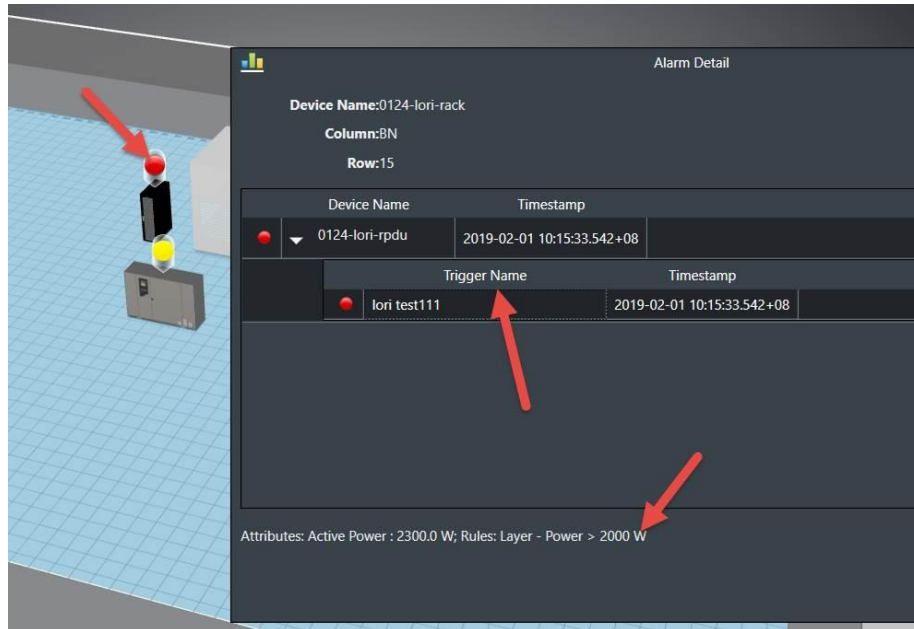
Alarm Detail

Device Name:0124-lori-rack

Column:BN

Row:15

| Device Name | Timestamp |
|---|---|
| 0124-lori-rpdu | 2019-02-01 10:15:33.542+08 |

| Trigger Name | Timestamp |
|---|---|
| lori test111 | 2019-02-01 10:15:33.542+08 |

Attributes: Active Power : 2300.0 W; Rules: Layer - Power > 2000 W